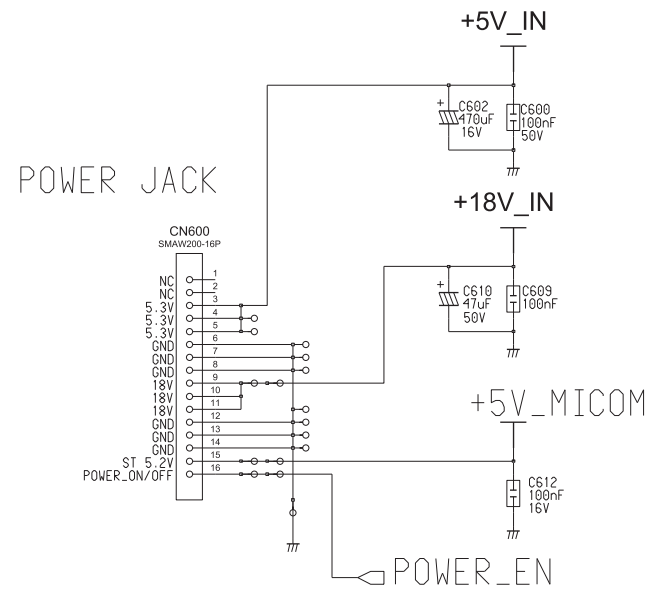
+5V_IN

C602
470uF
16V

C600
100nF
50V

POWER JACK

+18V_IN

CN600
SMAW200-16P

C610
47uF
50V

C609
100nF

NC 1
NC 2
5.3V 3
5.3V 4
5.3V 5
GND 6
GND 7
GND 8
18V 9
18V 10
18V 11
GND 12
GND 13
GND 14
ST 5.2V 15
POWER_ON/OFF 16

+5V_MICOM

C612
100nF
16V

POWER_EN